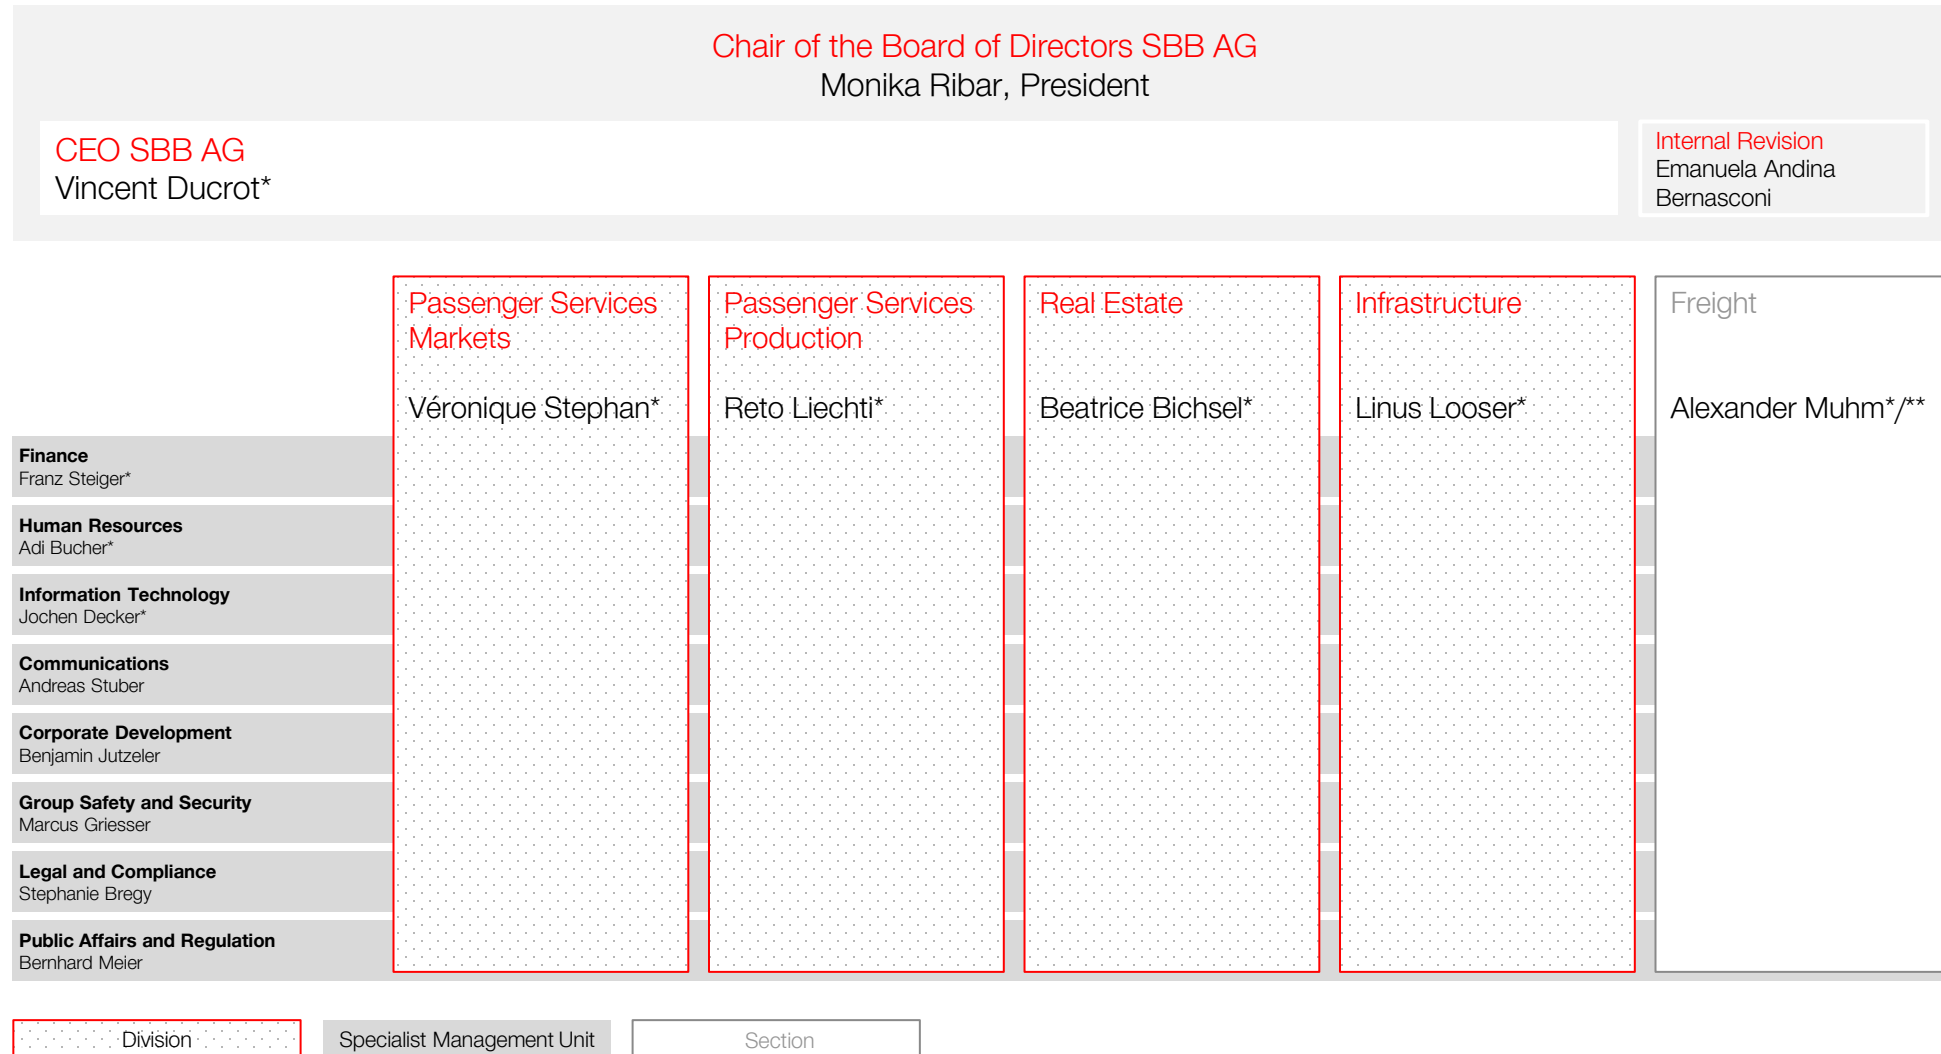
Chair of the Board of Directors SBB AG
Monika Ribar, President

CEO SBB AG
Vincent Ducrot*

Internal Revision
Emanuela Andina Bernasconi

Passenger Services Markets

Véronique Stephan*

Passenger Services Production

Reto Liechti*

Real Estate

Beatrice Bichsel*

Infrastructure

Linus Looser*

Freight

Alexander Muhm*/**

Finance
Franz Steiger*

Human Resources
Adi Bucher*

Information Technology
Jochen Decker*

Communications
Andreas Stuber

Corporate Development
Benjamin Jutzeler

Group Safety and Security
Marcus Griesser

Legal and Compliance
Stephanie Bregy

Public Affairs and Regulation
Bernhard Meier

Division

Specialist Management Unit

Section